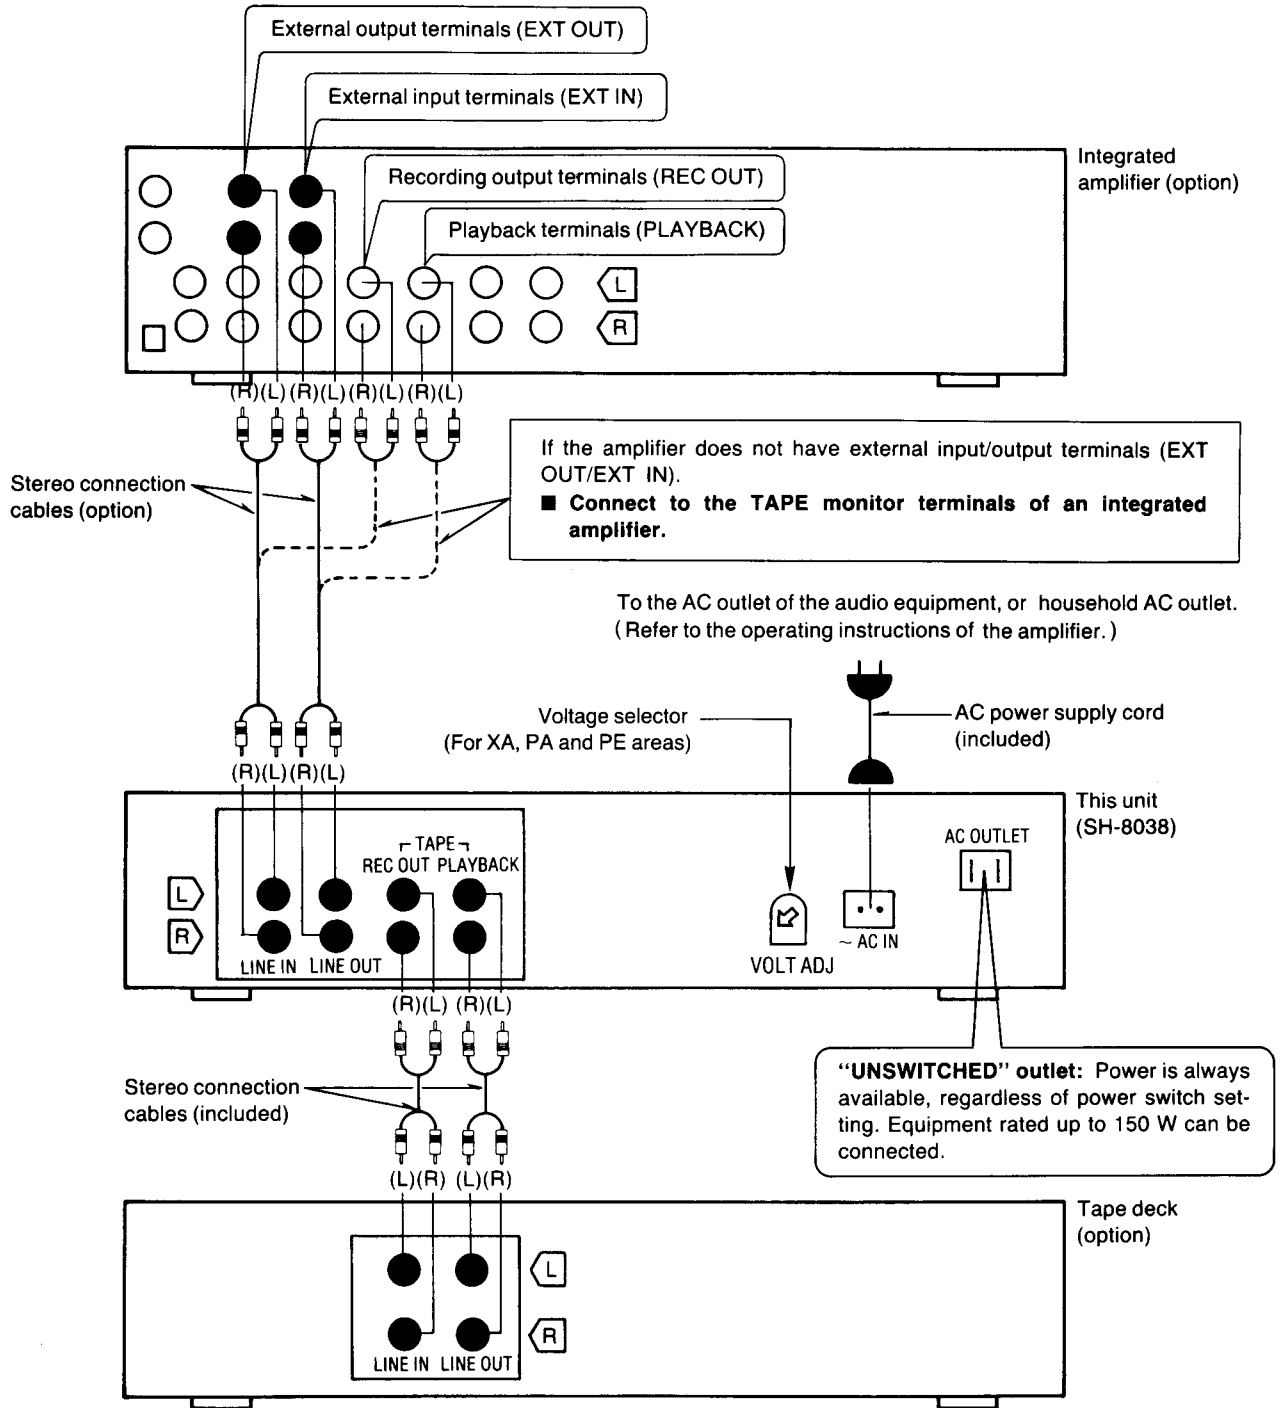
External output terminals (EXT OUT)

External input terminals (EXT IN)

Integrated amplifier (option)

Recording output terminals (REC OUT)

Playback terminals (PLAYBACK)

L

R

(R)(L)(R)(L)(R)(L)(R)(L)

Stereo connection cables (option)

If the amplifier does not have external input/output terminals (EXT OUT/EXT IN).

■ Connect to the TAPE monitor terminals of an integrated amplifier.

To the AC outlet of the audio equipment, or household AC outlet. (Refer to the operating instructions of the amplifier.)

Voltage selector (For XA, PA and PE areas)

AC power supply cord (included)

(R)(L)(R)(L)

This unit (SH-8038)

TAPE
REC OUT PLAYBACK

AC OUTLET

L

R

LINE IN LINE OUT

VOLT ADJ

~ AC IN

(R)(L) (R)(L)

Stereo connection cables (included)

"UNSWITCHED" outlet: Power is always available, regardless of power switch setting. Equipment rated up to 150 W can be connected.

(L)(R) (L)(R)

Tape deck (option)

L

R

LINE IN LINE OUT